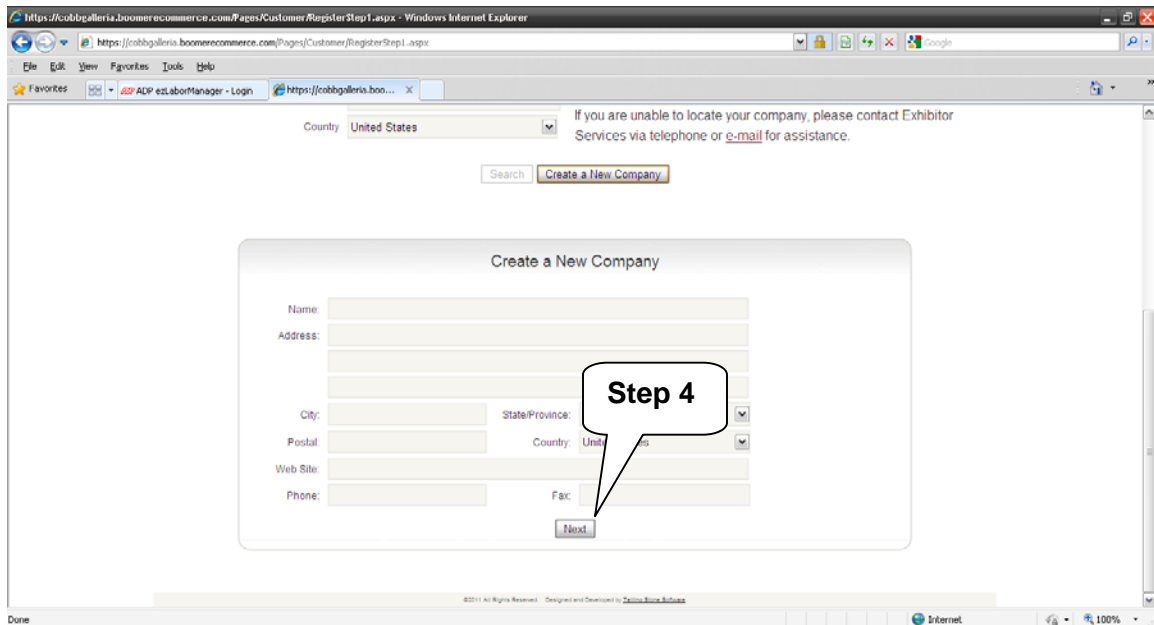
https://cobbgalleria.boomerecommerce.com/Pages/Customer/RegisterStep1.aspx - Windows Internet Explorer

https://cobbgalleria.boomerecommerce.com/Pages/Customer/RegisterStep1.aspx

Google

File Edit View Favorites Tools Help

Favorites ADP ezLaborManager - Login https://cobbgalleria.boo...

Country United States

If you are unable to locate your company, please contact Exhibitor Services via telephone or e-mail for assistance.

Search Create a New Company

Create a New Company

Name:
Address:
City:
State/Province:
Postal:
Country: Unit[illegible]es
Web Site:
Phone:
Fax:

Step 4

Next

©2011 All Rights Reserved. Designed and Developed by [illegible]

Done Internet 100%